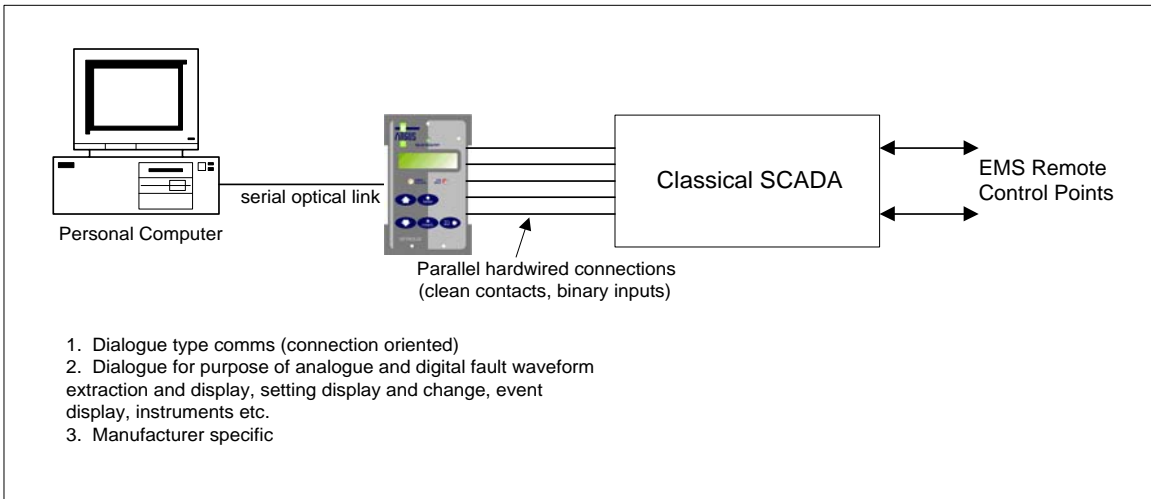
serial optical link

Personal Computer

Classical SCADA

EMS Remote Control Points

Parallel hardwired connections (clean contacts, binary inputs)

1. Dialogue type comms (connection oriented)
2. Dialogue for purpose of analogue and digital fault waveform extraction and display, setting display and change, event display, instruments etc.
3. Manufacturer specific